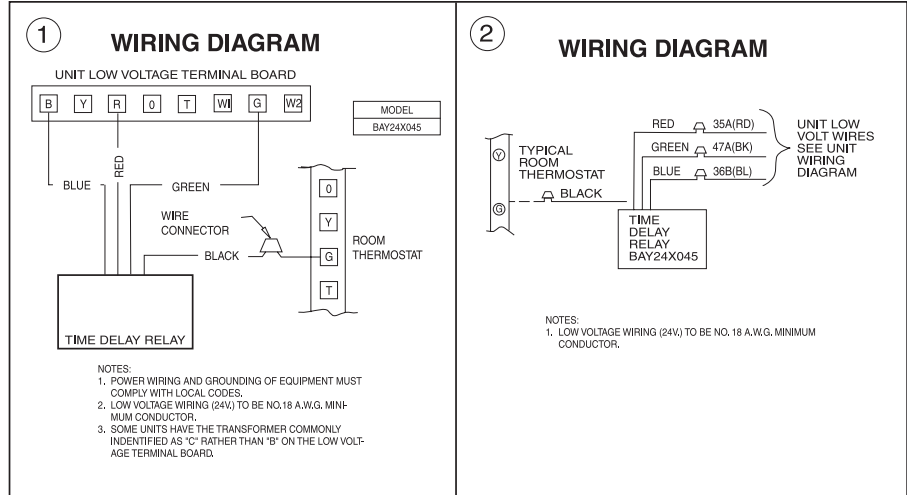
1

WIRING DIAGRAM

UNIT LOW VOLTAGE TERMINAL BOARD

B Y R 0 T WI G W2

| MODEL |
|---|
| BAY24X045 |

RED

BLUE

GREEN

0

Y

G

T

WIRE CONNECTOR

BLACK

ROOM THERMOSTAT

TIME DELAY RELAY

NOTES:
1. POWER WIRING AND GROUNDING OF EQUIPMENT MUST COMPLY WITH LOCAL CODES.
2. LOW VOLTAGE WIRING (24V.) TO BE NO.18 A.W.G. MINIMUM CONDUCTOR.
3. SOME UNITS HAVE THE TRANSFORMER COMMONLY INDENTIFIED AS "C" RATHER THAN "B" ON THE LOW VOLTAGE TERMINAL BOARD.

2

WIRING DIAGRAM

Y

G

TYPICAL ROOM THERMOSTAT

BLACK

RED 35A(RD)

GREEN 47A(BK)

BLUE 36B(BL)

UNIT LOW VOLT WIRES SEE UNIT WIRING DIAGRAM

TIME DELAY RELAY BAY24X045

NOTES:
1. LOW VOLTAGE WIRING (24V.) TO BE NO. 18 A.W.G. MINIMUM CONDUCTOR.